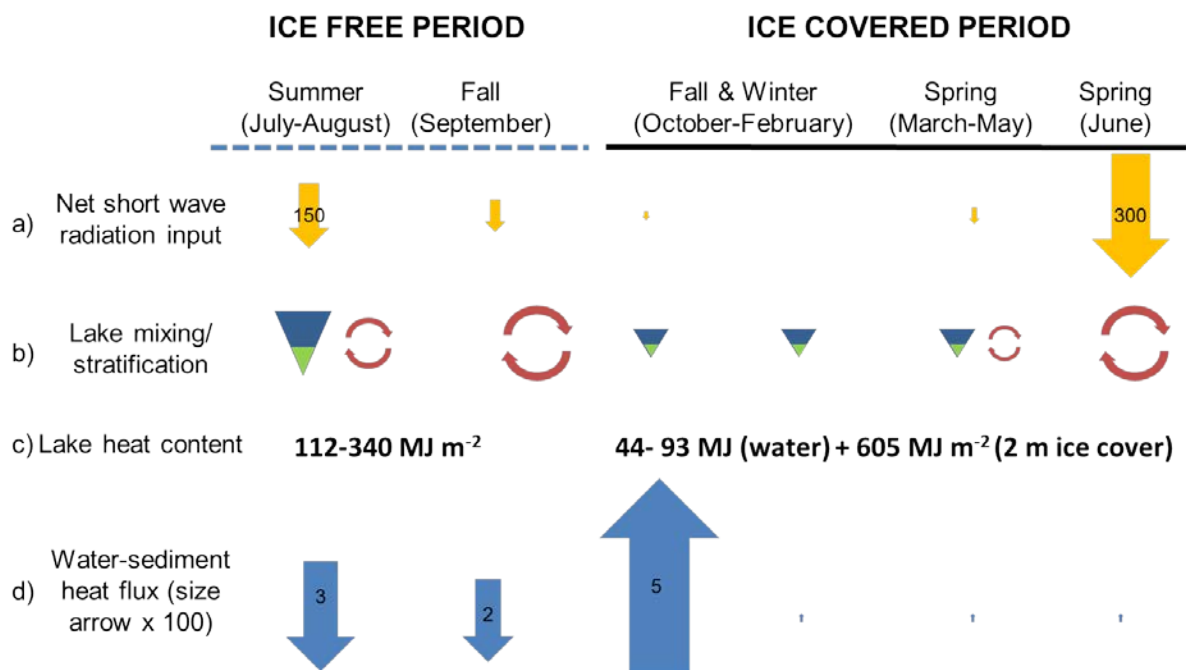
ICE FREE PERIOD

ICE COVERED PERIOD

Summer (July-August)

Fall (September)

Fall & Winter (October-February)

Spring (March-May)

Spring (June)

a) Net short wave radiation input

150

300

b) Lake mixing/ stratification

c) Lake heat content

112-340 MJ m$^{-2}$

44- 93 MJ (water) + 605 MJ m$^{-2}$ (2 m ice cover)

d) Water-sediment heat flux (size arrow x 100)

3

2

5